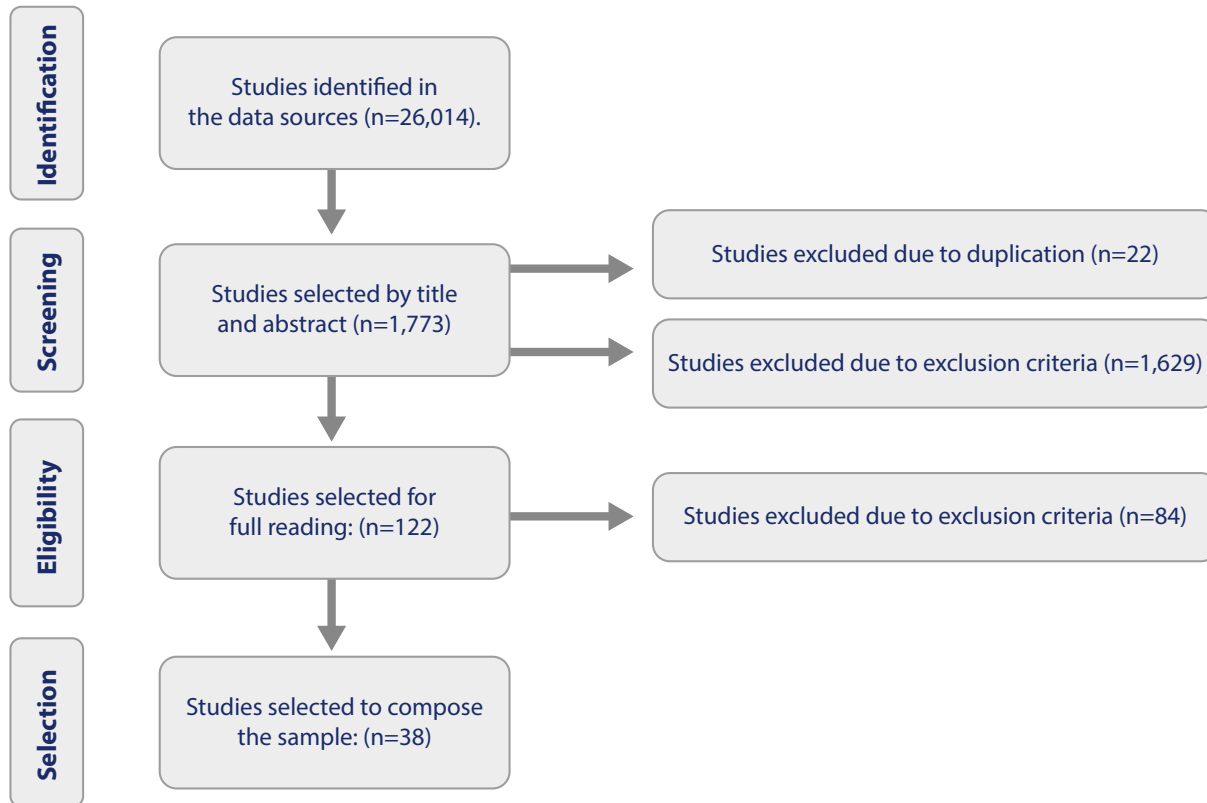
Identification

Studies identified in the data sources (n=26,014).

Screening

Studies selected by title and abstract (n=1,773)

Studies excluded due to duplication (n=22)

Studies excluded due to exclusion criteria (n=1,629)

Eligibility

Studies selected for full reading: (n=122)

Studies excluded due to exclusion criteria (n=84)

Selection

Studies selected to compose the sample: (n=38)